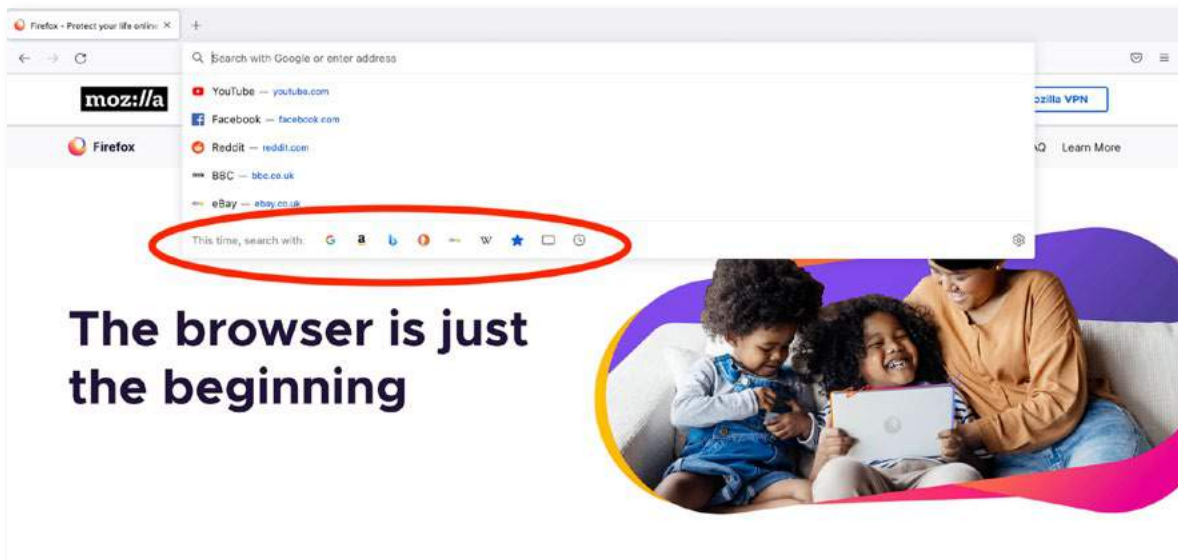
Firefox - Protect your life online ×

+

Search with Google or enter address

YouTube — youtube.com

Facebook — facebook.com

Reddit — reddit.com

BBC — bbc.co.uk

eBay — ebay.co.uk

This time, search with:

moz://a

ozilla VPN

Firefox

AQ Learn More

The browser is just the beginning